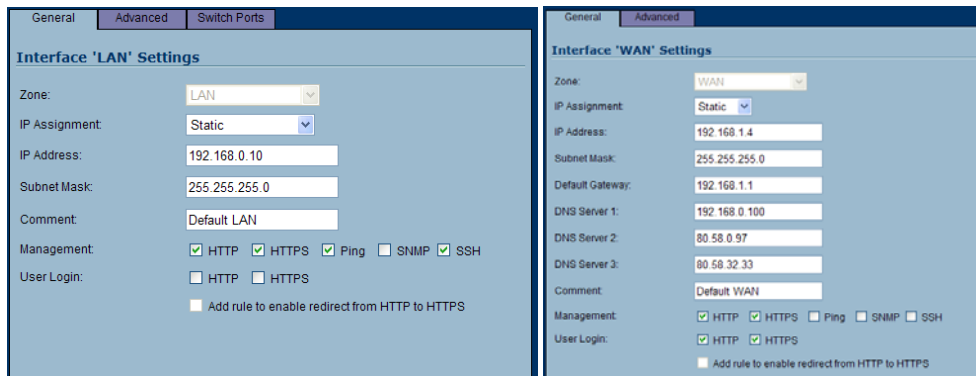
General | Advanced | Switch Ports

Interface 'LAN' Settings

Zone: LAN

IP Assignment: Static

IP Address: 192.168.0.10

Subnet Mask: 255.255.255.0

Comment: Default LAN

Management: HTTP HTTPS Ping SNMP SSH

User Login: HTTP HTTPS

Add rule to enable redirect from HTTP to HTTPS

General | Advanced

Interface 'WAN' Settings

Zone: WAN

IP Assignment: Static

IP Address: 192.168.1.4

Subnet Mask: 255.255.255.0

Default Gateway: 192.168.1.1

DNS Server 1: 192.168.0.100

DNS Server 2: 80.58.0.97

DNS Server 3: 80.58.32.33

Comment: Default WAN

Management: HTTP HTTPS Ping SNMP SSH

User Login: HTTP HTTPS

Add rule to enable redirect from HTTP to HTTPS